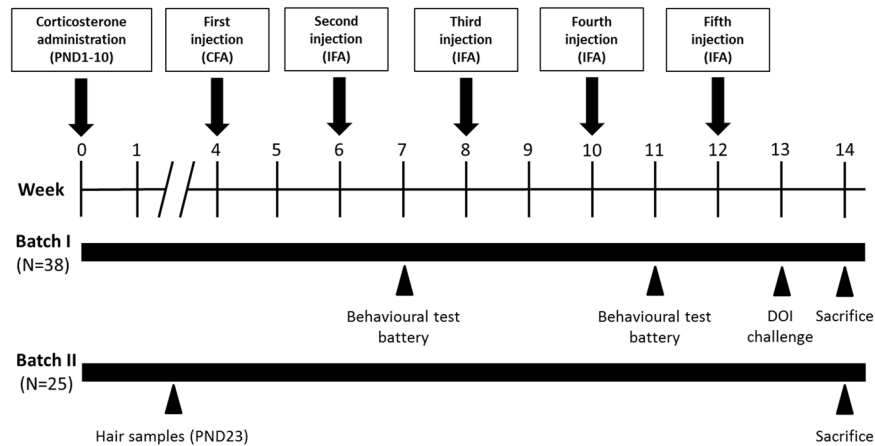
Corticosterone administration (PND1-10)

First injection (CFA)

Second injection (IFA)

Third injection (IFA)

Fourth injection (IFA)

Fifth injection (IFA)

0 1 4 5 6 7 8 9 10 11 12 13 14

Week

Batch I (N=38)

Behavioural test battery

Behavioural test battery

DOI challenge

Sacrifice

Batch II (N=25)

Hair samples (PND23)

Sacrifice